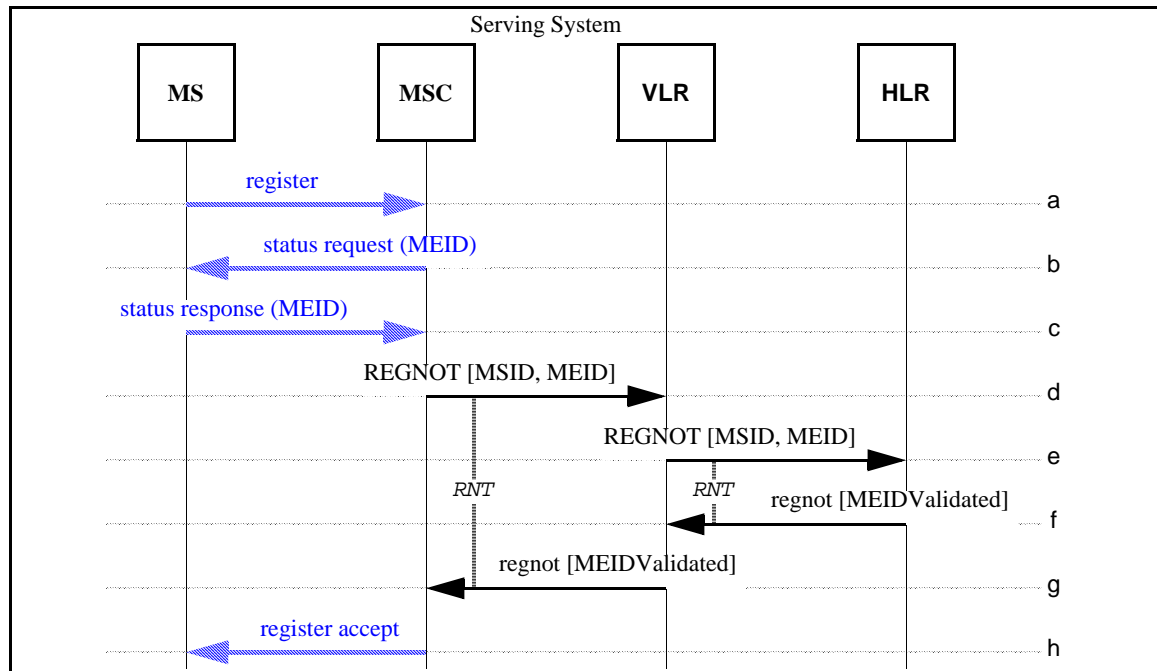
Serving System

MS

MSC

VLR

HLR

register

a

status request (MEID)

b

status response (MEID)

c

REGNOT [MSID, MEID]

d

REGNOT [MSID, MEID]

e

RNT

RNT

regnot [MEIDValidated]

f

regnot [MEIDValidated]

g

register accept

h